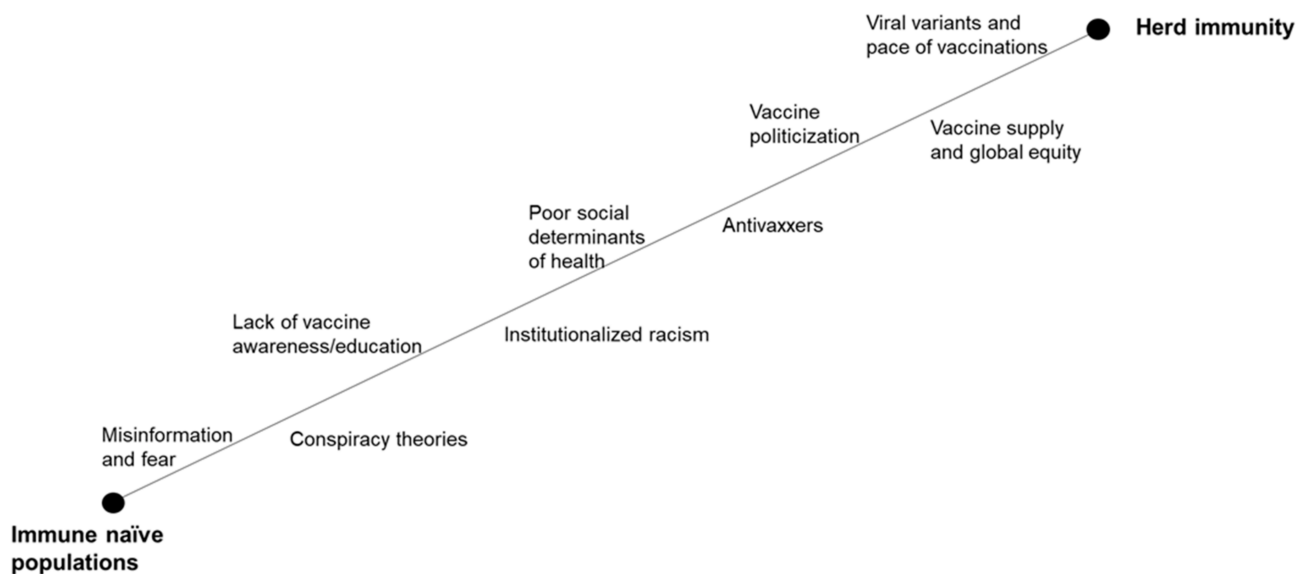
Viral variants and pace of vaccinations

Herd immunity

Vaccine politicization

Vaccine supply and global equity

Poor social determinants of health

Antivaxxers

Lack of vaccine awareness/education

Institutionalized racism

Misinformation and fear

Conspiracy theories

Immune naïve populations